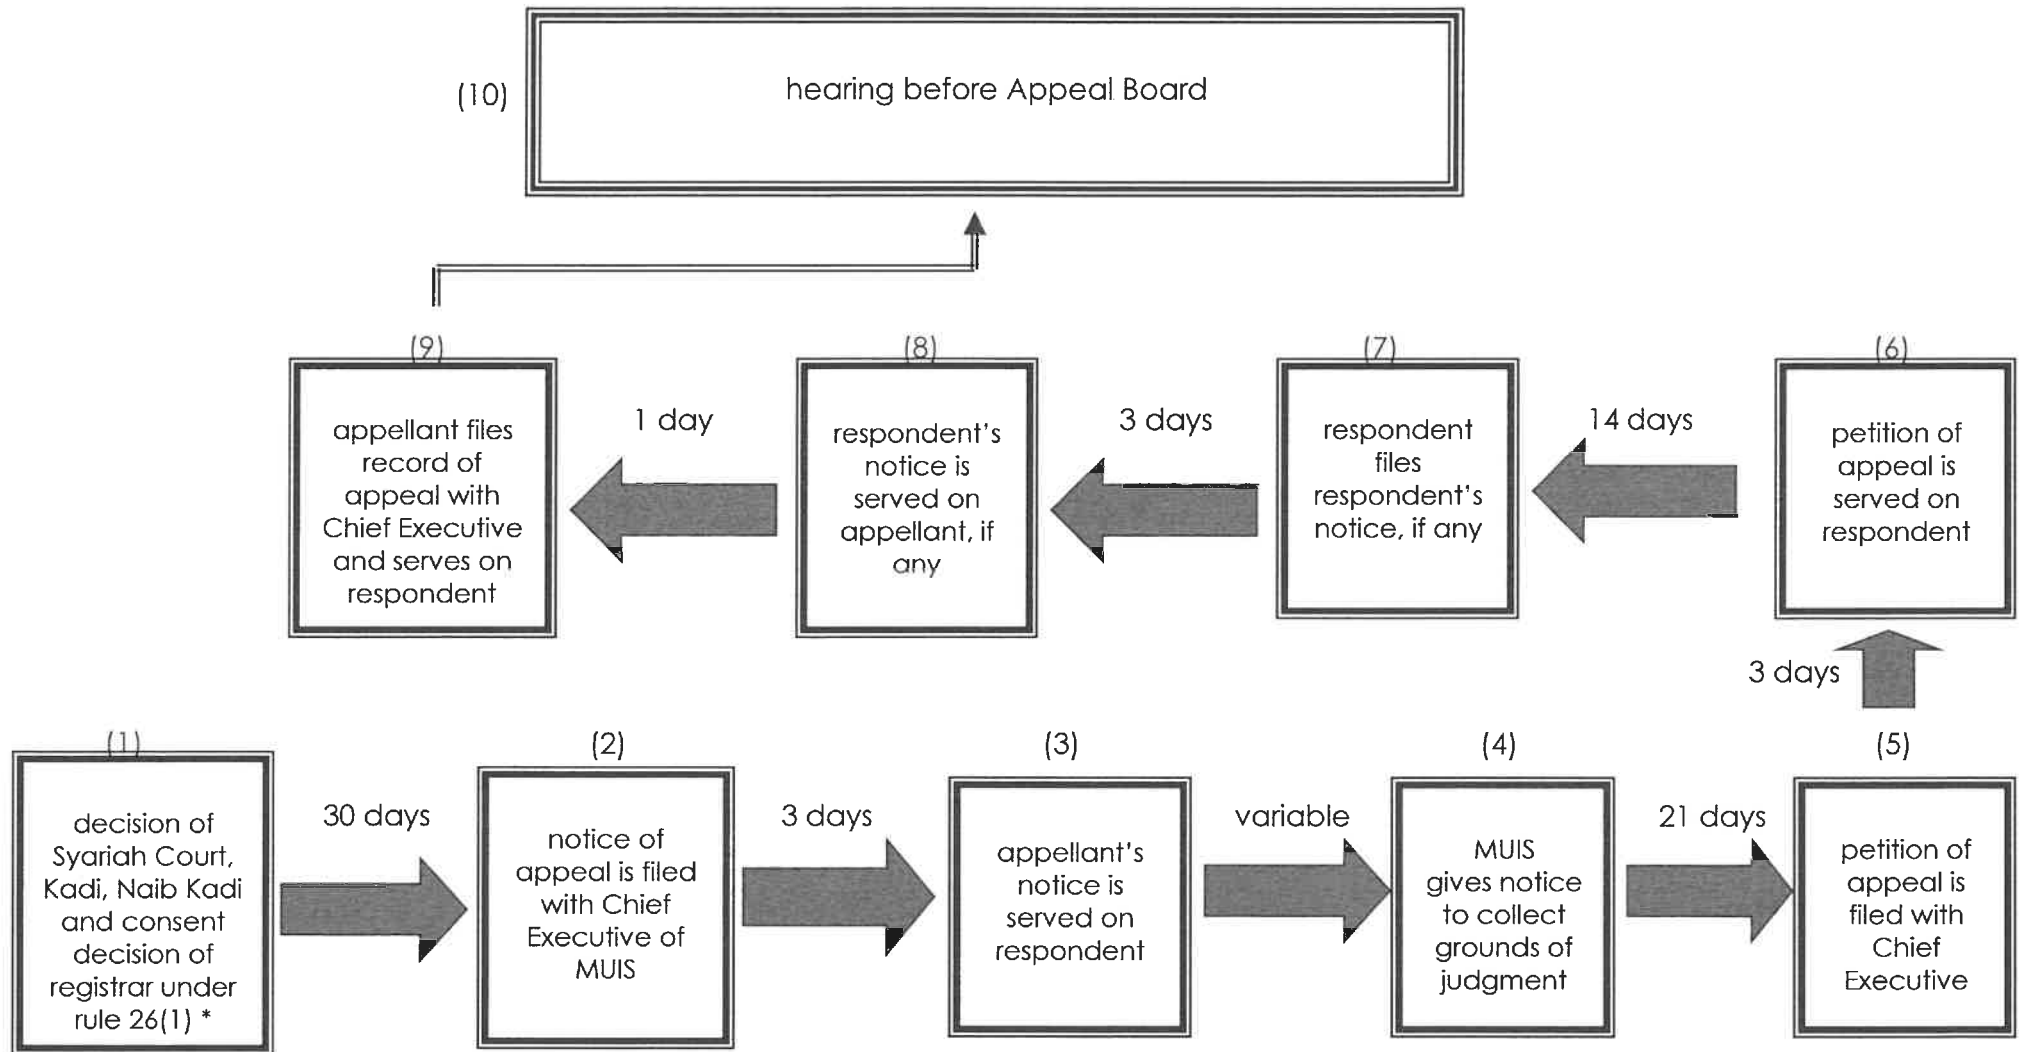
(10) hearing before Appeal Board

(9) appellant files record of appeal with Chief Executive and serves on respondent

1 day

(8) respondent's notice is served on appellant, if any

3 days

(7) respondent files respondent's notice, if any

14 days

(6) petition of appeal is served on respondent

3 days

(1) decision of Syariah Court, Kadi, Naib Kadi and consent decision of registrar under rule 26(1) *

30 days

(2) notice of appeal is filed with Chief Executive of MUIS

3 days

(3) appellant's notice is served on respondent

variable

(4) MUIS gives notice to collect grounds of judgment

21 days

(5) petition of appeal is filed with Chief Executive